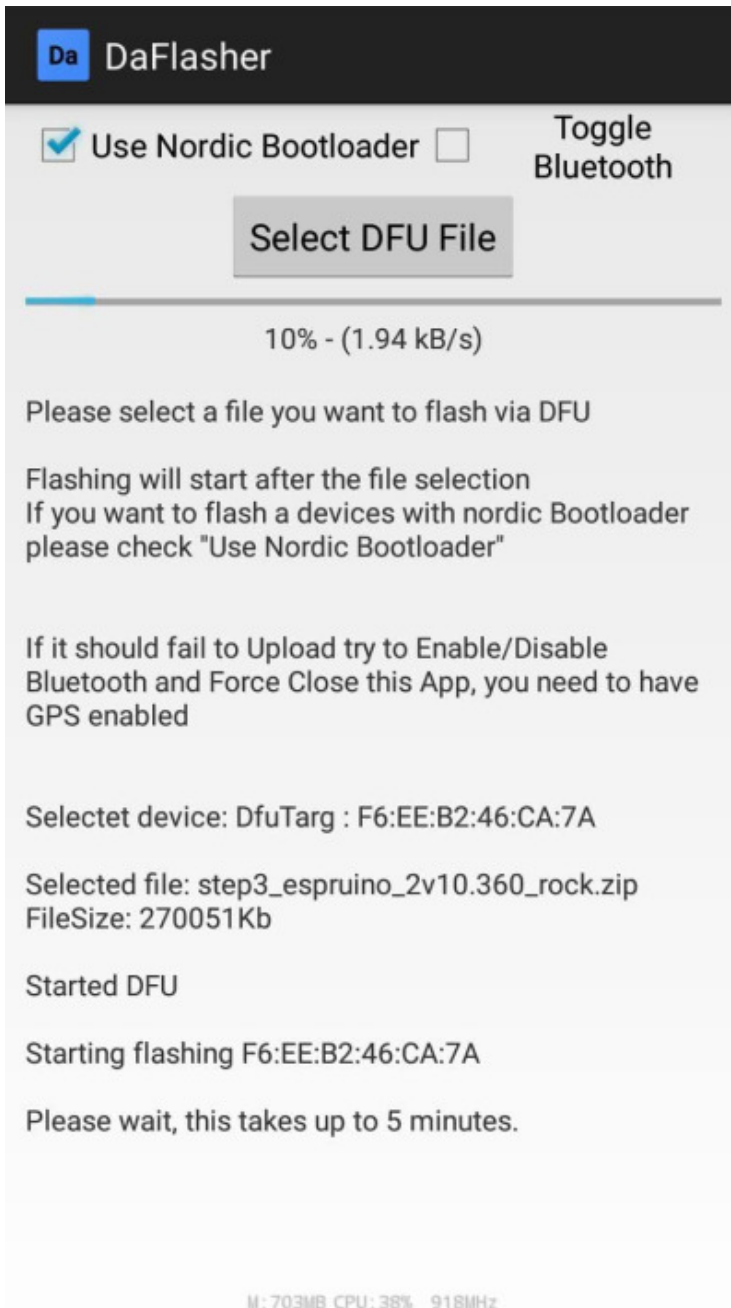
Da DaFlasher

Use Nordic Bootloader

Toggle Bluetooth

Select DFU File

10% - (1.94 kB/s)

Please select a file you want to flash via DFU

Flashing will start after the file selection
If you want to flash a devices with nordic Bootloader please check "Use Nordic Bootloader"

If it should fail to Upload try to Enable/Disable Bluetooth and Force Close this App, you need to have GPS enabled

Selectet device: DfuTarg : F6:EE:B2:46:CA:7A

Selected file: step3_espruino_2v10.360_rock.zip
FileSize: 270051Kb

Started DFU

Starting flashing F6:EE:B2:46:CA:7A

Please wait, this takes up to 5 minutes.

M:703MB CPU:38% 918MHz